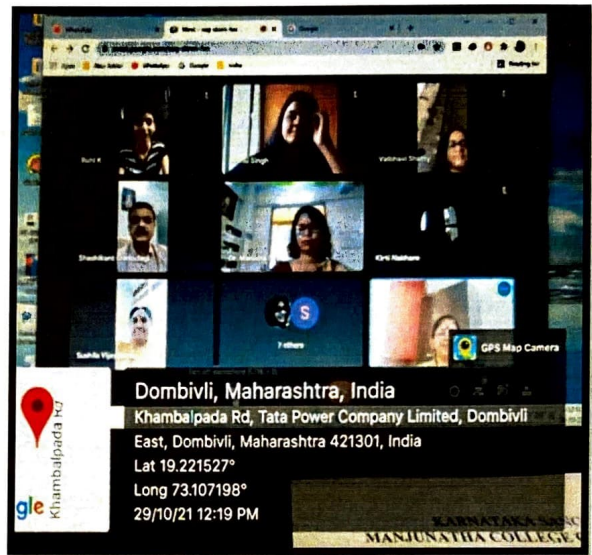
Runi K

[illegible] Singh

Vaibhavi Shetty

Shashikant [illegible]

Dr. Manisha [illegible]

Kirti Nakhare

S

7 others

Sushila Vij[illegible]

GPS Map Camera

Khambalpada Rd

gle

Dombivli, Maharashtra, India

Khambalpada Rd, Tata Power Company Limited, Dombivli East, Dombivli, Maharashtra 421301, India

Lat 19.221527°

Long 73.107198°

29/10/21 12:19 PM

KARNATAKA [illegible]

MANJUNATHA COLLEGE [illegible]